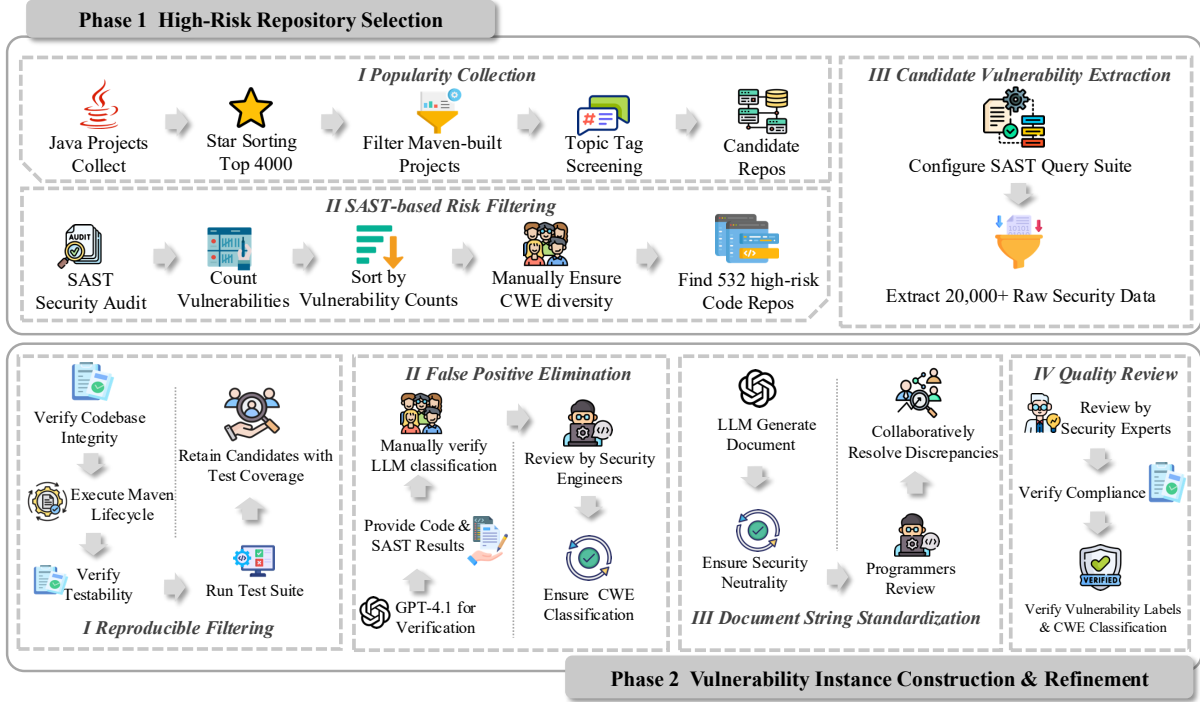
Phase 1 High-Risk Repository Selection

I Popularity Collection

Java Projects Collect

Star Sorting Top 4000

Filter Maven-built Projects

Topic Tag Screening

Candidate Repos

II SAST-based Risk Filtering

AUDIT

SAST Security Audit

Count Vulnerabilities

Sort by Vulnerability Counts

Manually Ensure CWE diversity

Find 532 high-risk Code Repos

III Candidate Vulnerability Extraction

Configure SAST Query Suite

Extract 20,000+ Raw Security Data

Verify Codebase Integrity

Execute Maven Lifecycle

Verify Testability

Retain Candidates with Test Coverage

Run Test Suite

I Reproducible Filtering

II False Positive Elimination

Manually verify LLM classification

Provide Code & SAST Results

GPT-4.1 for Verification

Review by Security Engineers

Ensure CWE Classification

LLM Generate Document

Ensure Security Neutrality

Collaboratively Resolve Discrepancies

Programmers Review

III Document String Standardization

IV Quality Review

Review by Security Experts

Verify Compliance

VERIFIED

Verify Vulnerability Labels & CWE Classification

Phase 2 Vulnerability Instance Construction & Refinement